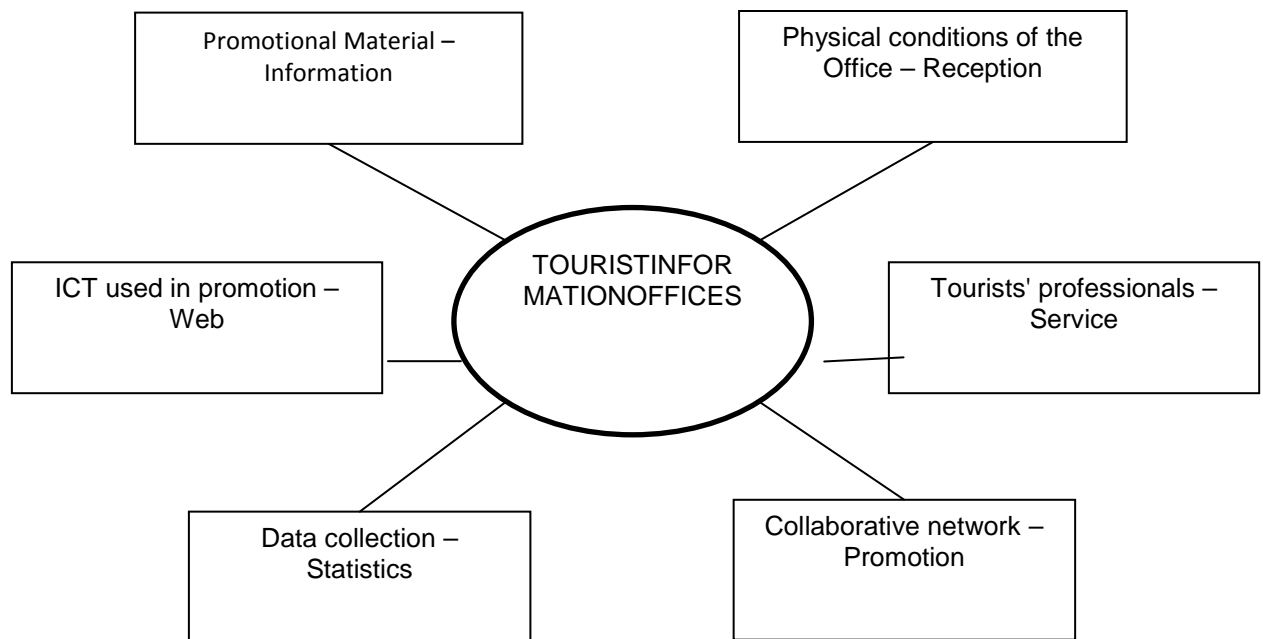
Promotional Material – Information

Physical conditions of the Office – Reception

TOURISTINFOR MATIONOFFICES

ICT used in promotion – Web

Tourists' professionals – Service

Data collection – Statistics

Collaborative network – Promotion